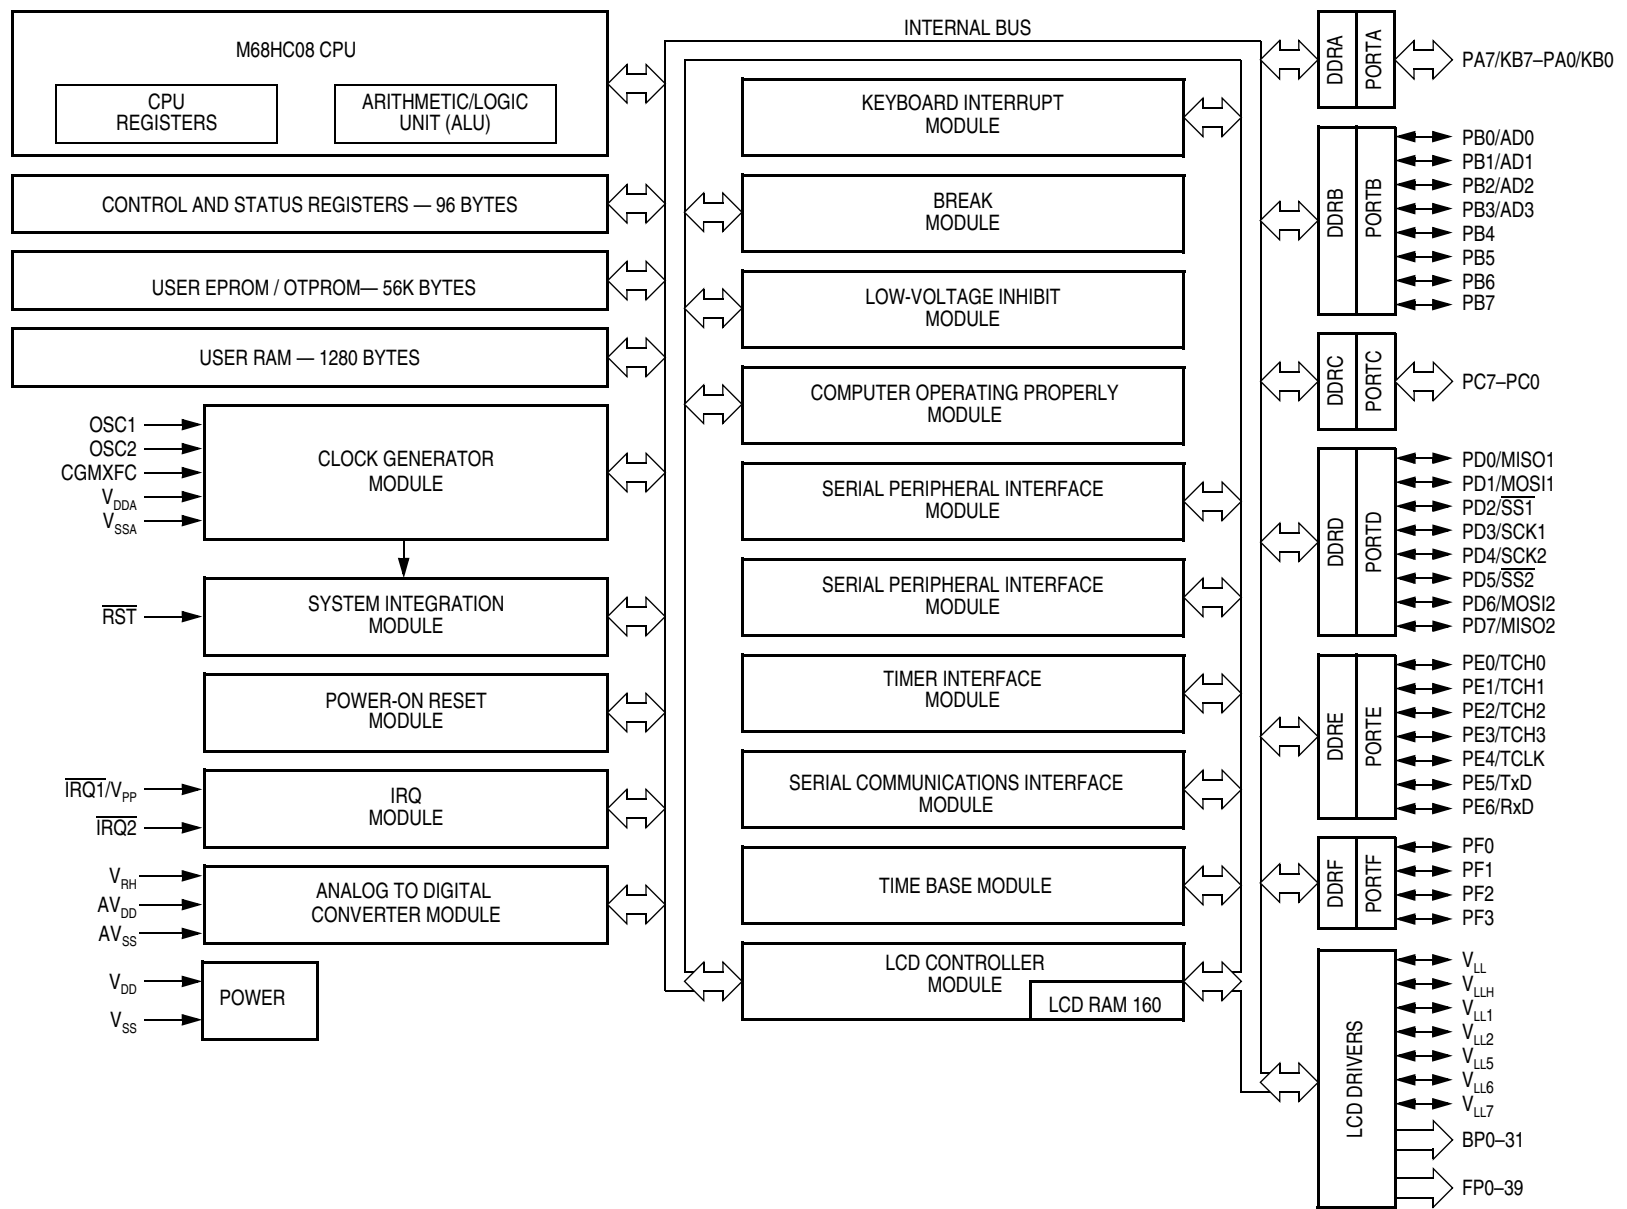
M68HC08 CPU

CPU REGISTERS

ARITHMETIC/LOGIC UNIT (ALU)

CONTROL AND STATUS REGISTERS — 96 BYTES

USER EPROM / OTPROM— 56K BYTES

USER RAM — 1280 BYTES

OSC1
OSC2
CGMXFC
$V_{DDA}$
$V_{SSA}$

CLOCK GENERATOR MODULE

$\overline{RST}$

SYSTEM INTEGRATION MODULE

POWER-ON RESET MODULE

$\overline{IRQ1}/V_{PP}$
$\overline{IRQ2}$

IRQ MODULE

$V_{RH}$
$AV_{DD}$
$AV_{SS}$

ANALOG TO DIGITAL CONVERTER MODULE

$V_{DD}$
$V_{SS}$

POWER

INTERNAL BUS

KEYBOARD INTERRUPT MODULE

BREAK MODULE

LOW-VOLTAGE INHIBIT MODULE

COMPUTER OPERATING PROPERLY MODULE

SERIAL PERIPHERAL INTERFACE MODULE

SERIAL PERIPHERAL INTERFACE MODULE

TIMER INTERFACE MODULE

SERIAL COMMUNICATIONS INTERFACE MODULE

TIME BASE MODULE

LCD CONTROLLER MODULE

LCD RAM 160

DDRA PORTA PA7/KB7–PA0/KB0

DDRB PORTB
PB0/AD0
PB1/AD1
PB2/AD2
PB3/AD3
PB4
PB5
PB6
PB7

DDRC PORTC PC7–PC0

DDRD PORTD
PD0/MISO1
PD1/MOSI1
PD2/$\overline{SS1}$
PD3/SCK1
PD4/SCK2
PD5/$\overline{SS2}$
PD6/MOSI2
PD7/MISO2

DDRE PORTE
PE0/TCH0
PE1/TCH1
PE2/TCH2
PE3/TCH3
PE4/TCLK
PE5/TxD
PE6/RxD

DDRF PORTF
PF0
PF1
PF2
PF3

LCD DRIVERS
$V_{LL}$
$V_{LLH}$
$V_{LL1}$
$V_{LL2}$
$V_{LL5}$
$V_{LL6}$
$V_{LL7}$
BP0–31
FP0–39